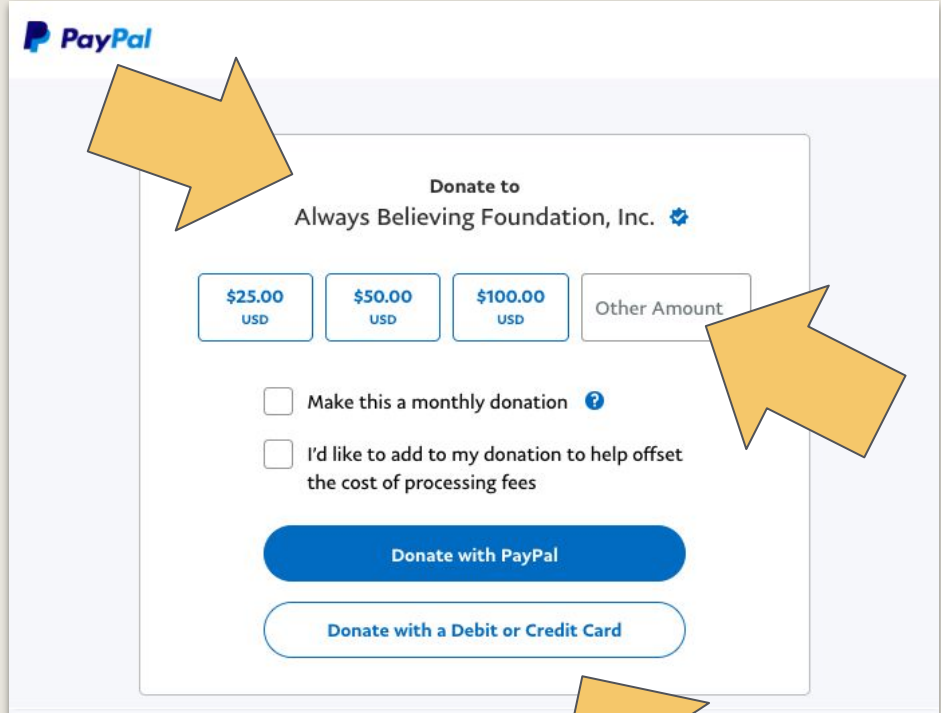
PayPal

Donate to
Always Believing Foundation, Inc.

$25.00 USD

$50.00 USD

$100.00 USD

Other Amount

Make this a monthly donation

I'd like to add to my donation to help offset the cost of processing fees

Donate with PayPal

Donate with a Debit or Credit Card